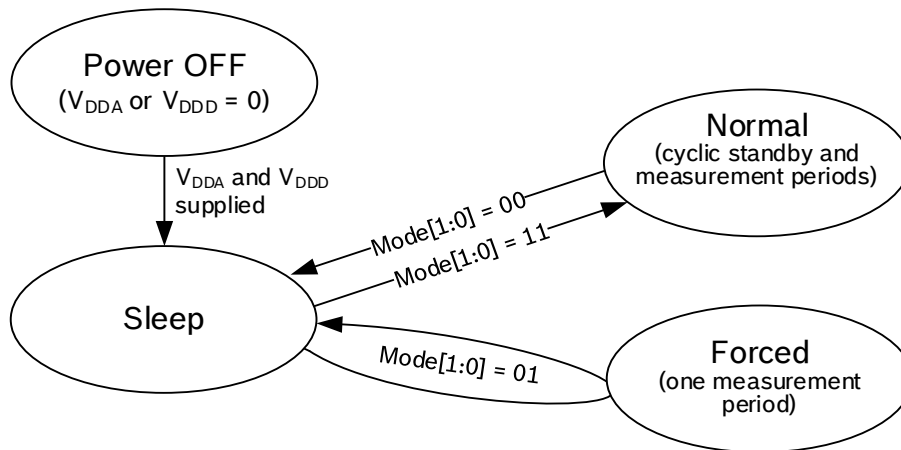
Power OFF
($V_{DDA}$ or $V_{DDD}$ = 0)

$V_{DDA}$ and $V_{DDD}$ supplied

Normal
(cyclic standby and measurement periods)

Mode[1:0] = 00

Mode[1:0] = 11

Sleep

Mode[1:0] = 01

Forced
(one measurement period)